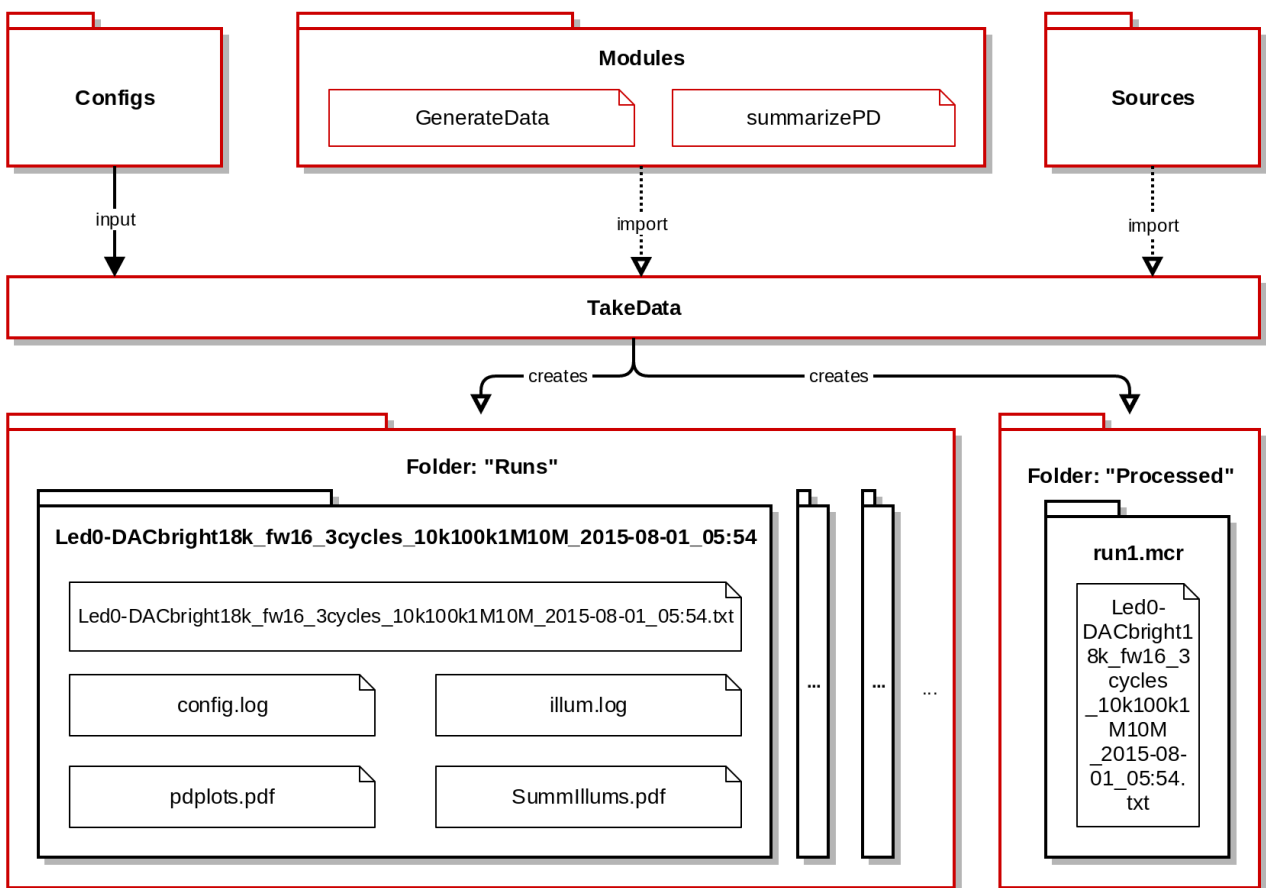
Configs

Modules

GenerateData

summarizePD

Sources

input

import

import

TakeData

creates

creates

Folder: "Runs"

Led0-DACbright18k_fw16_3cycles_10k100k1M10M_2015-08-01_05:54

Led0-DACbright18k_fw16_3cycles_10k100k1M10M_2015-08-01_05:54.txt

config.log

illum.log

pdplots.pdf

SummIllums.pdf

...

...

...

Folder: "Processed"

run1.mcr

Led0-DACbright18k_fw16_3cycles_10k100k1M10M_2015-08-01_05:54.txt